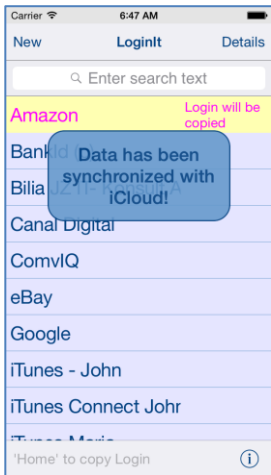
Carrier 6:47 AM

New LoginIt Details

Enter search text

Amazon Login will be copied

Bank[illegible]

Bilia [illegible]

Data has been synchronized with iCloud!

Canal Digital

ComvIQ

eBay

Google

iTunes - John

iTunes Connect John

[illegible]

'Home' to copy Login